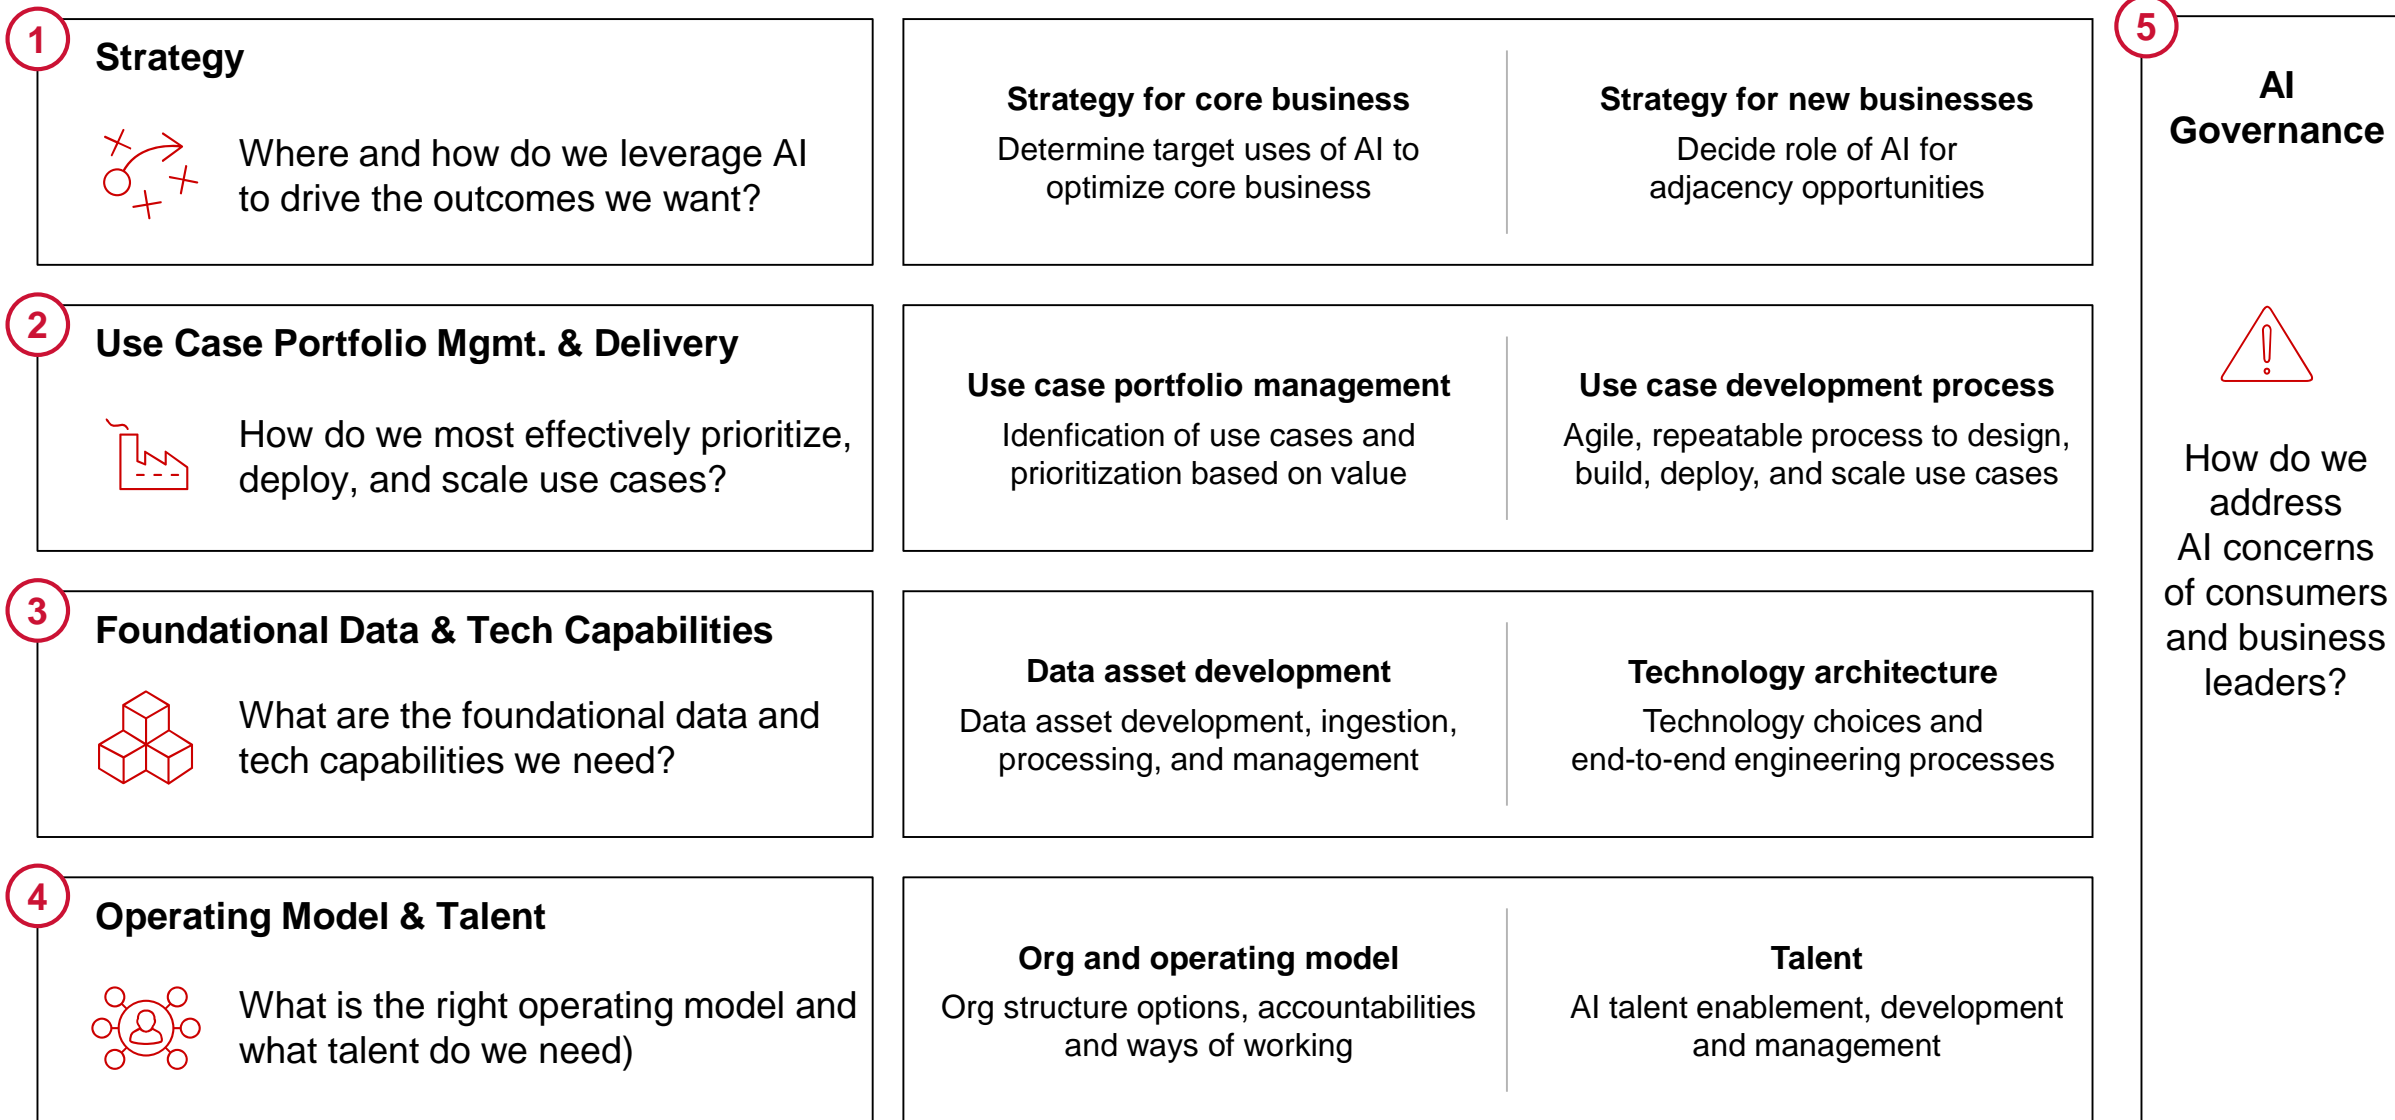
1 Strategy

Where and how do we leverage AI to drive the outcomes we want?

Strategy for core business
Determine target uses of AI to optimize core business

Strategy for new businesses
Decide role of AI for adjacency opportunities

2 Use Case Portfolio Mgmt. & Delivery

How do we most effectively prioritize, deploy, and scale use cases?

Use case portfolio management
Idenfication of use cases and prioritization based on value

Use case development process
Agile, repeatable process to design, build, deploy, and scale use cases

3 Foundational Data & Tech Capabilities

What are the foundational data and tech capabilities we need?

Data asset development
Data asset development, ingestion, processing, and management

Technology architecture
Technology choices and end-to-end engineering processes

4 Operating Model & Talent

What is the right operating model and what talent do we need)

Org and operating model
Org structure options, accountabilities and ways of working

Talent
AI talent enablement, development and management

5 AI Governance

How do we address AI concerns of consumers and business leaders?